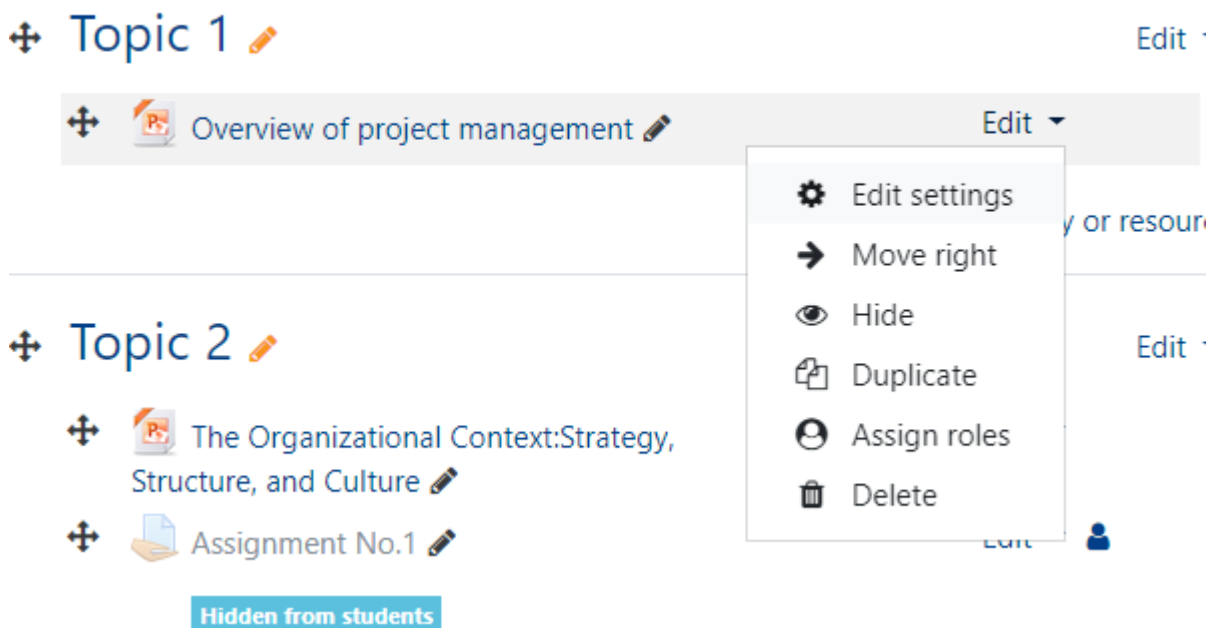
Topic 1

Edit

Overview of project management

Edit

Edit settings

Move right

Hide

Duplicate

Assign roles

Delete

y or resour

Topic 2

Edit

The Organizational Context:Strategy, Structure, and Culture

Assignment No.1

Edit

Hidden from students